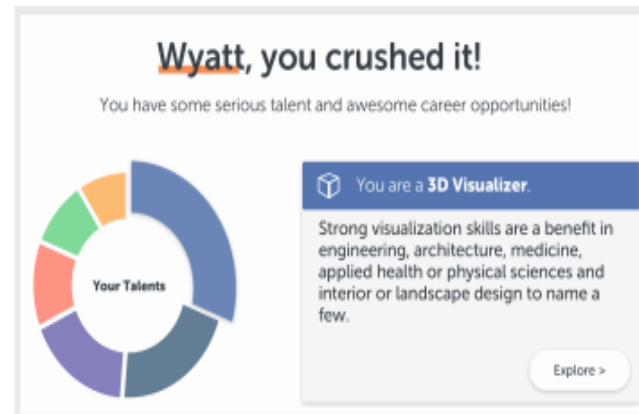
Wyatt, you crushed it!

You have some serious talent and awesome career opportunities!

Your Talents

You are a 3D Visualizer.

Strong visualization skills are a benefit in engineering, architecture, medicine, applied health or physical sciences and interior or landscape design to name a few.

Explore >